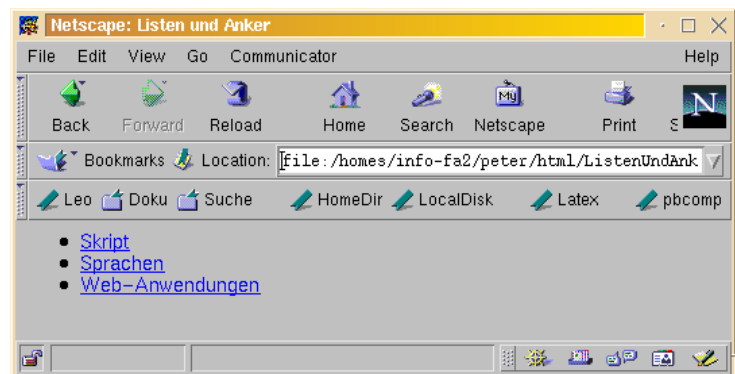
Netscape: Listen und Anker

File Edit View Go Communicator Help

Back Forward Reload Home Search Netscape Print S

Bookmarks Location: file:/homes/info-fa2/peter/html/ListenUndAnk

Leo Doku Suche HomeDir LocalDisk Latex pbcomp

- Skript
- Sprachen
- Web–Anwendungen